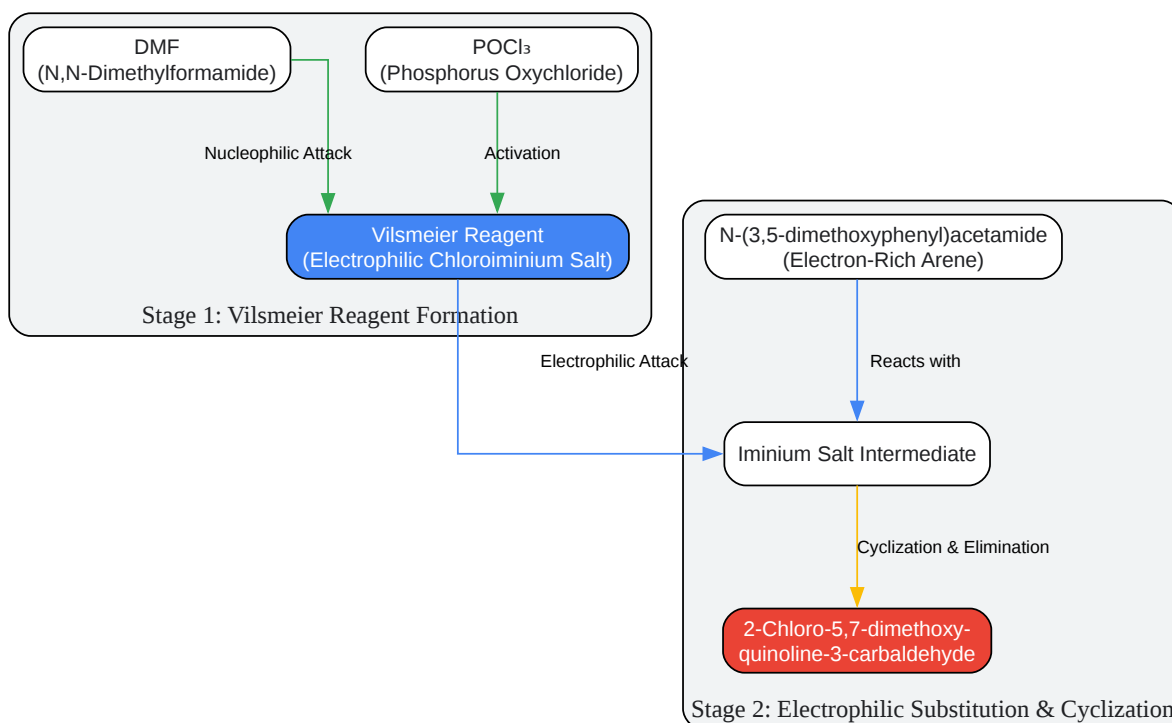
DMF
(N,N-Dimethylformamide)

POCl₃
(Phosphorus Oxychloride)

Nucleophilic Attack

Activation

Vilsmeier Reagent
(Electrophilic Chloroiminium Salt)

Stage 1: Vilsmeier Reagent Formation

N-(3,5-dimethoxyphenyl)acetamide
(Electron-Rich Arene)

Electrophilic Attack

Reacts with

Iminium Salt Intermediate

Cyclization & Elimination

2-Chloro-5,7-dimethoxyquinoline-3-carbaldehyde

Stage 2: Electrophilic Substitution & Cyclization